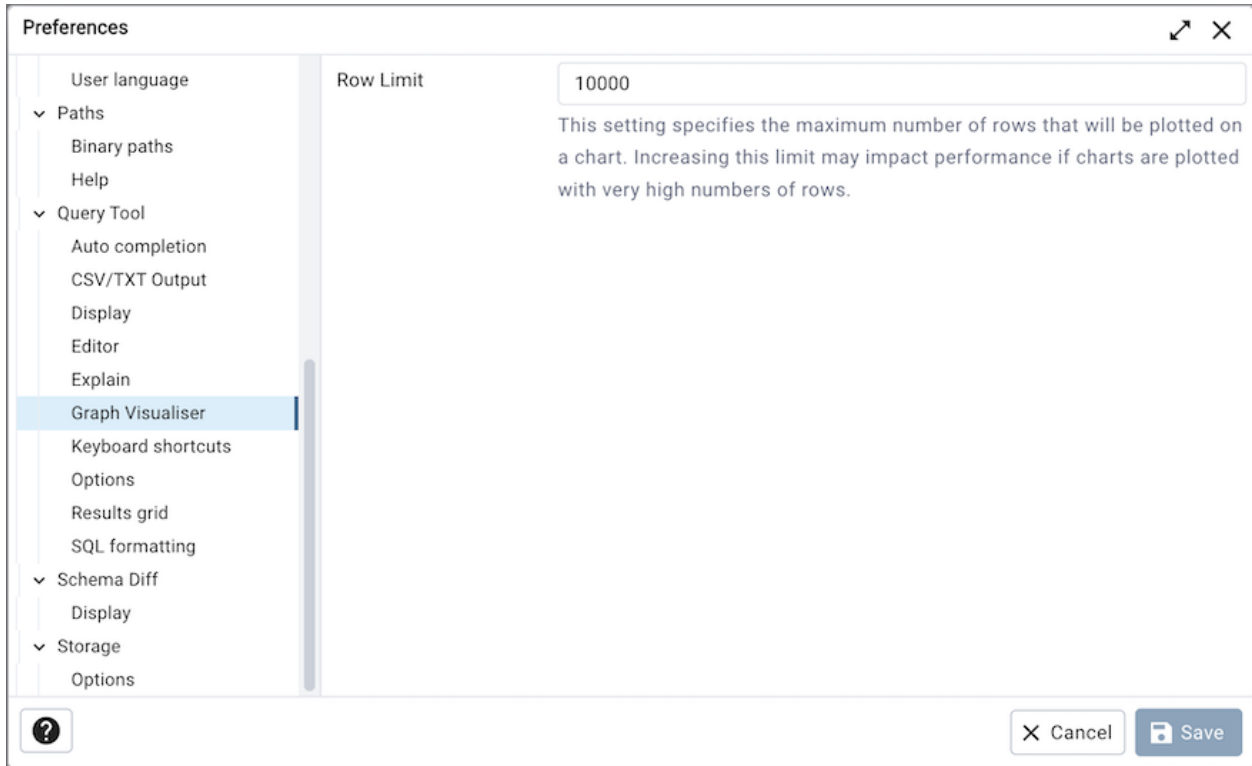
Preferences

User language
Paths
Binary paths
Help
Query Tool
Auto completion
CSV/TXT Output
Display
Editor
Explain
Graph Visualiser
Keyboard shortcuts
Options
Results grid
SQL formatting
Schema Diff
Display
Storage
Options

Row Limit
10000
This setting specifies the maximum number of rows that will be plotted on a chart. Increasing this limit may impact performance if charts are plotted with very high numbers of rows.

?
Cancel
Save